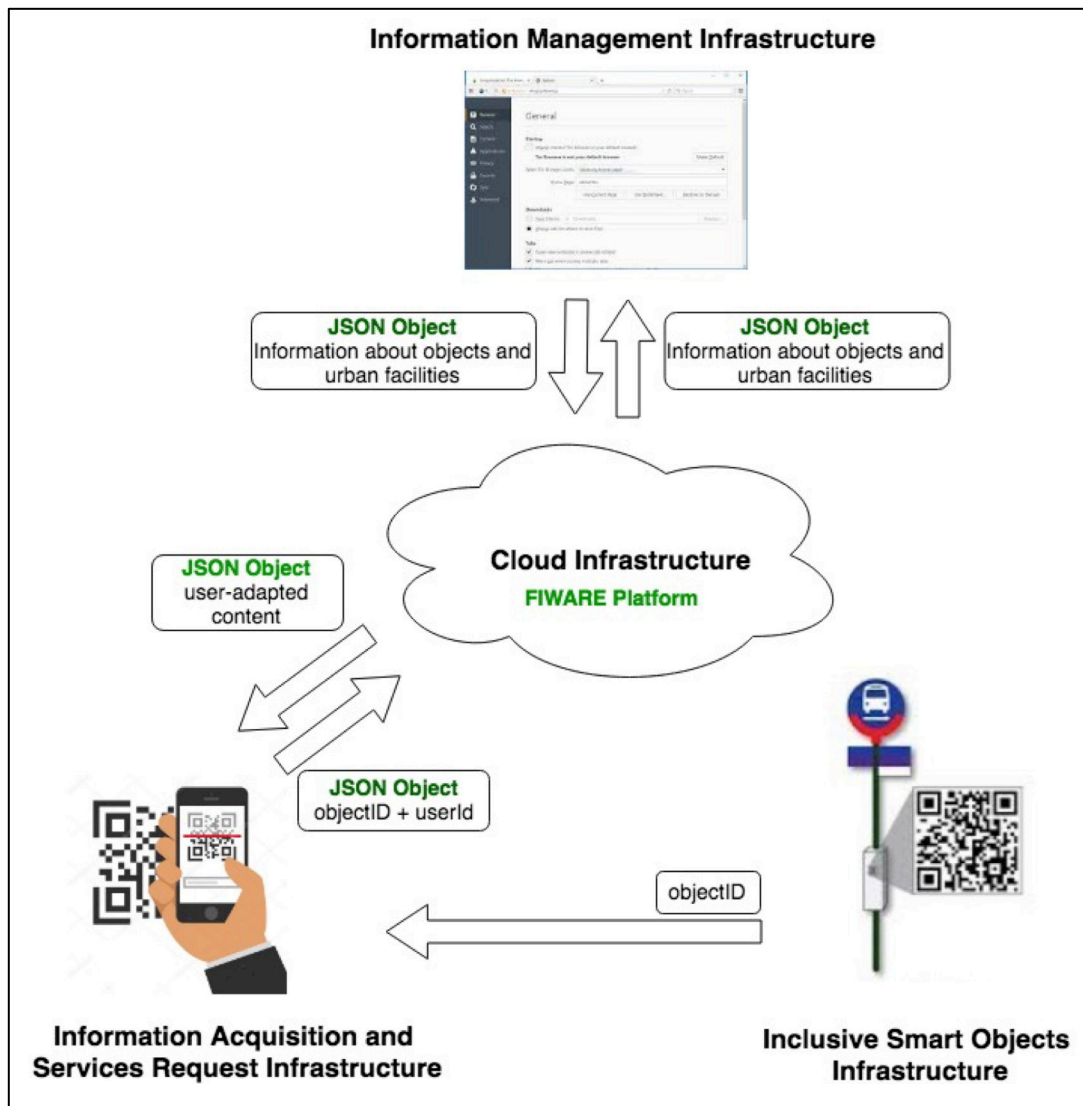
Information Management Infrastructure

General

JSON Object
Information about objects and urban facilities

JSON Object
Information about objects and urban facilities

Cloud Infrastructure
FIWARE Platform

JSON Object
user-adapted content

JSON Object
objectID + userId

objectID

Information Acquisition and Services Request Infrastructure

Inclusive Smart Objects Infrastructure